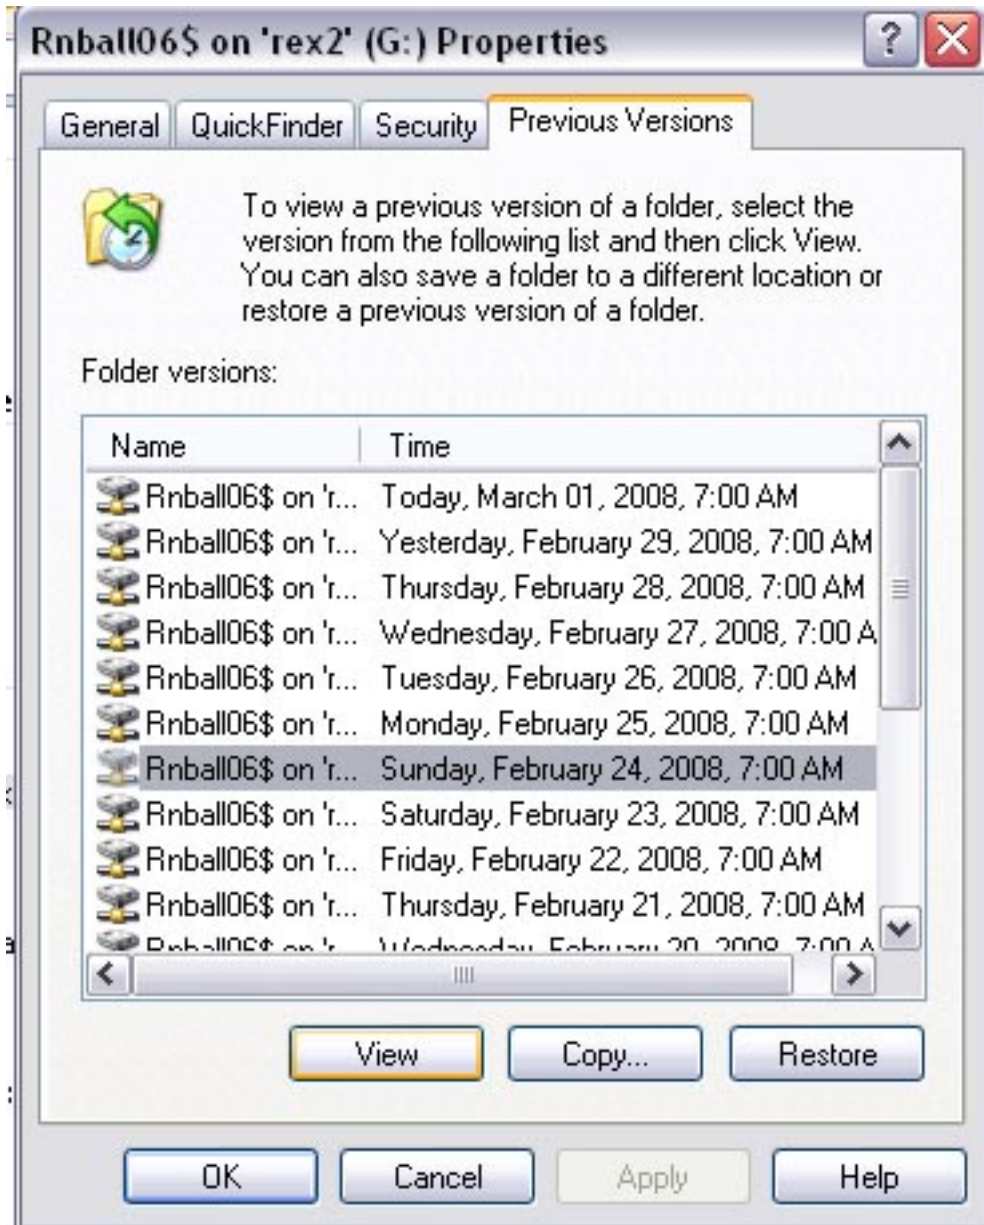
Rnball06$ on 'rex2' (G:) Properties

General | QuickFinder | Security | Previous Versions

To view a previous version of a folder, select the version from the following list and then click View. You can also save a folder to a different location or restore a previous version of a folder.

Folder versions:

| Name | Time |
|---|---|
| Rnball06$ on 'r... | Today, March 01, 2008, 7:00 AM |
| Rnball06$ on 'r... | Yesterday, February 29, 2008, 7:00 AM |
| Rnball06$ on 'r... | Thursday, February 28, 2008, 7:00 AM |
| Rnball06$ on 'r... | Wednesday, February 27, 2008, 7:00 A |
| Rnball06$ on 'r... | Tuesday, February 26, 2008, 7:00 AM |
| Rnball06$ on 'r... | Monday, February 25, 2008, 7:00 AM |
| Rnball06$ on 'r... | Sunday, February 24, 2008, 7:00 AM |
| Rnball06$ on 'r... | Saturday, February 23, 2008, 7:00 AM |
| Rnball06$ on 'r... | Friday, February 22, 2008, 7:00 AM |
| Rnball06$ on 'r... | Thursday, February 21, 2008, 7:00 AM |
| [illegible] | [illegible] |

View | Copy... | Restore

OK | Cancel | Apply | Help